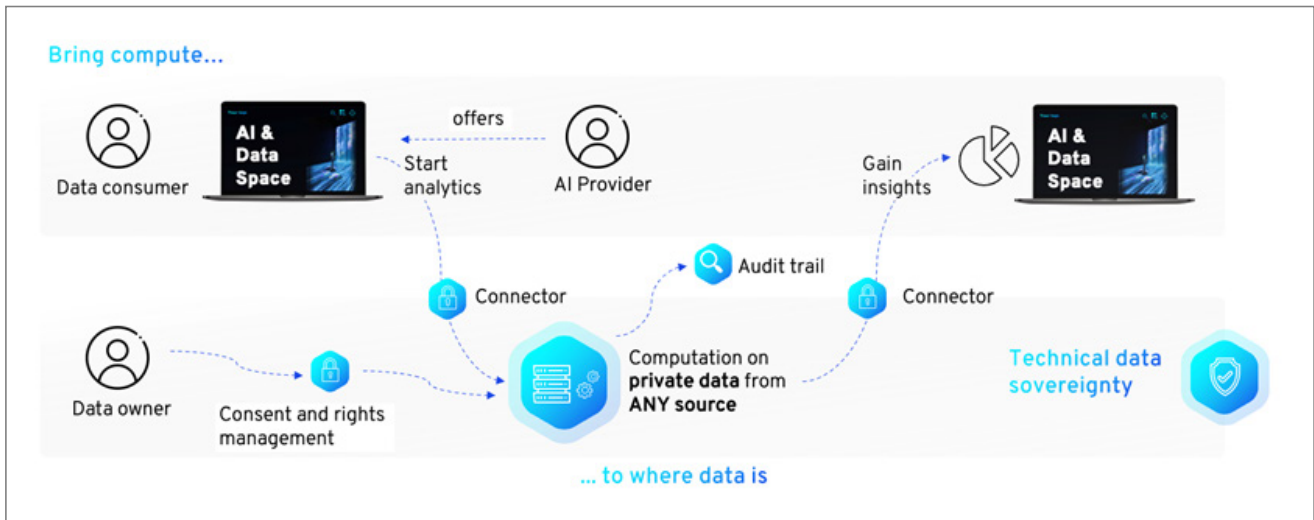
Bring compute...

Data consumer

AI & Data Space

offers

Start analytics

AI Provider

Gain insights

AI & Data Space

Audit trail

Connector

Connector

Data owner

Consent and rights management

Computation on **private data** from **ANY source**

Technical data sovereignty

... to where data is